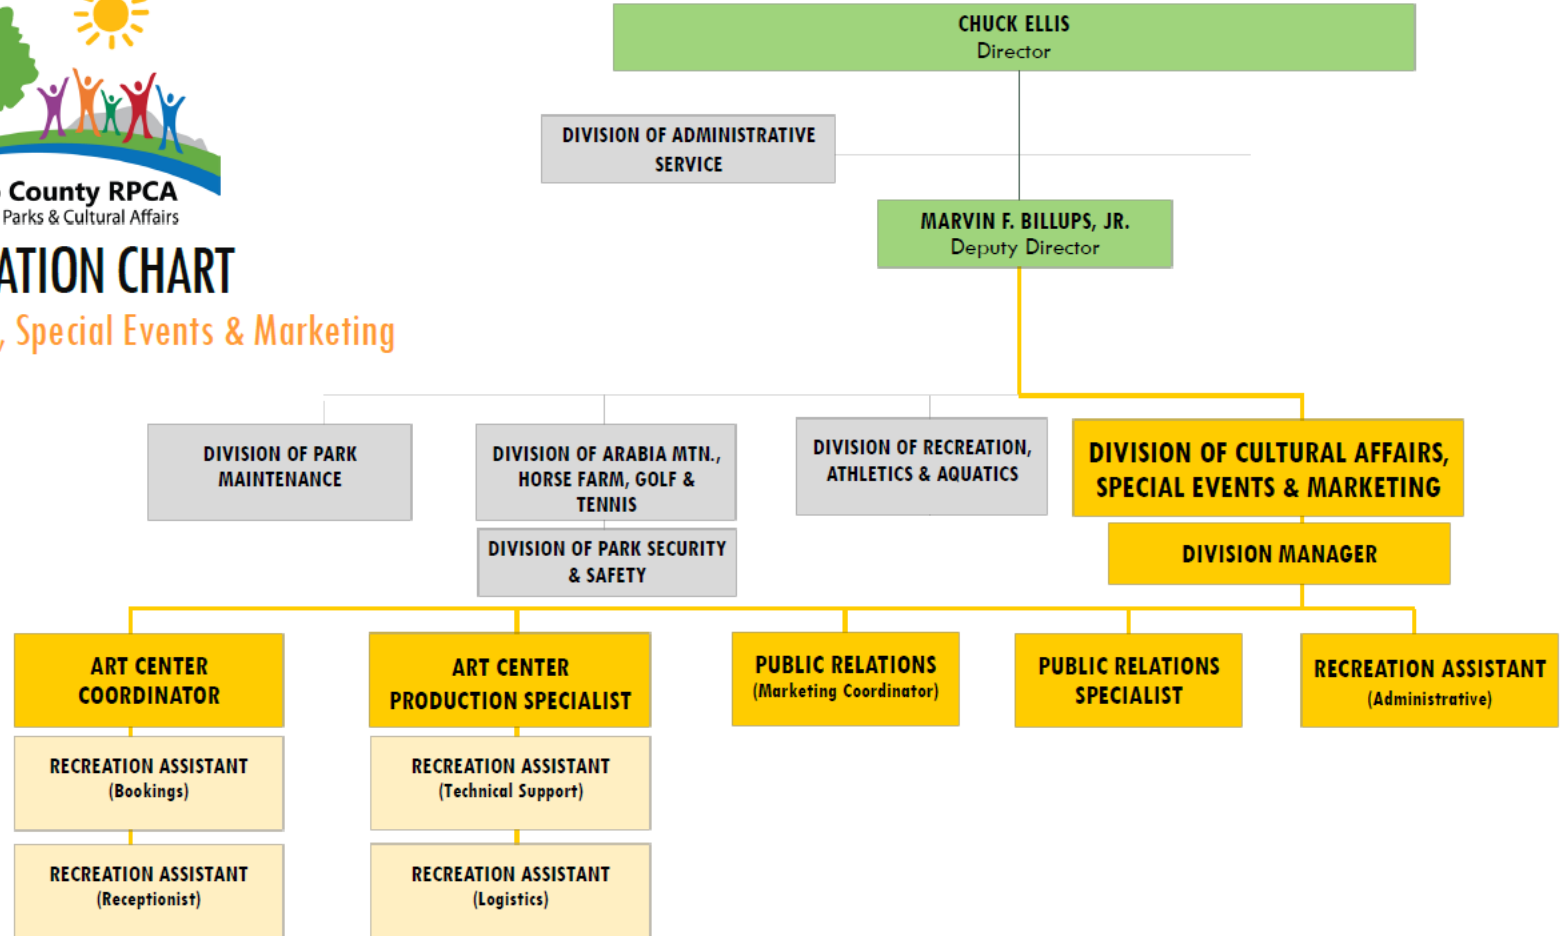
County RPCA
Parks & Cultural Affairs

ATION CHART
, Special Events & Marketing

CHUCK ELLIS
Director

DIVISION OF ADMINISTRATIVE SERVICE

MARVIN F. BILLUPS, JR.
Deputy Director

DIVISION OF PARK MAINTENANCE

DIVISION OF ARABIA MTN., HORSE FARM, GOLF & TENNIS

DIVISION OF PARK SECURITY & SAFETY

DIVISION OF RECREATION, ATHLETICS & AQUATICS

DIVISION OF CULTURAL AFFAIRS, SPECIAL EVENTS & MARKETING

DIVISION MANAGER

ART CENTER COORDINATOR

RECREATION ASSISTANT
(Bookings)

RECREATION ASSISTANT
(Receptionist)

ART CENTER PRODUCTION SPECIALIST

RECREATION ASSISTANT
(Technical Support)

RECREATION ASSISTANT
(Logistics)

PUBLIC RELATIONS
(Marketing Coordinator)

PUBLIC RELATIONS SPECIALIST

RECREATION ASSISTANT
(Administrative)